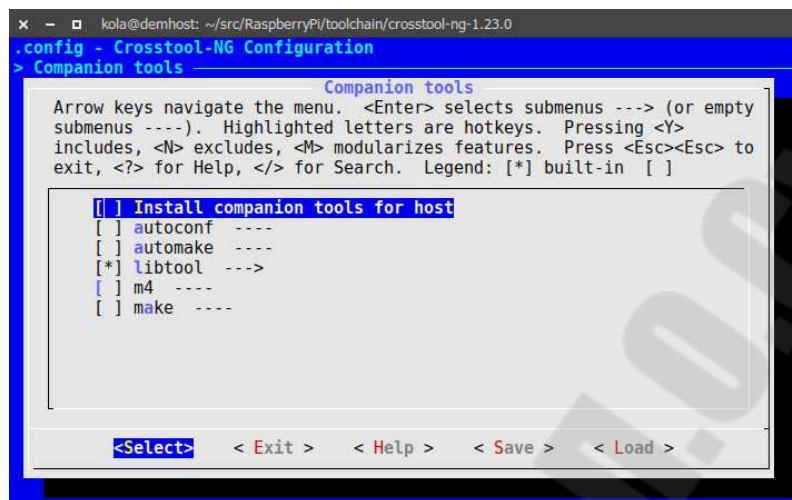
kola@demhost: ~/src/RaspberryPi/toolchain/crosstool-ng-1.23.0

.config - Crosstool-NG Configuration
> Companion tools

Companion tools

Arrow keys navigate the menu. <Enter> selects submenus ---> (or empty submenus ----). Highlighted letters are hotkeys. Pressing <Y> includes, <N> excludes, <M> modularizes features. Press <Esc><Esc> to exit, <?> for Help, </> for Search. Legend: [*] built-in [ ]

[ ] Install companion tools for host
[ ] autoconf ----
[ ] automake ----
[*] libtool --->
[ ] m4 ----
[ ] make ----

<Select> < Exit > < Help > < Save > < Load >